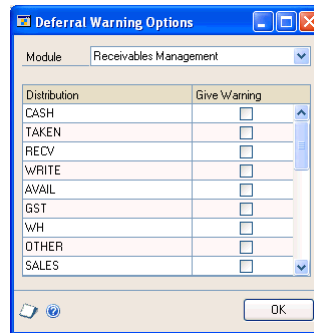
Deferral Warning Options

Module Receivables Management

| Distribution | Give Warning |
|---|---|
| CASH | |
| TAKEN | |
| RECV | |
| WRITE | |
| AVAIL | |
| GST | |
| WH | |
| OTHER | |
| SALES | |

OK